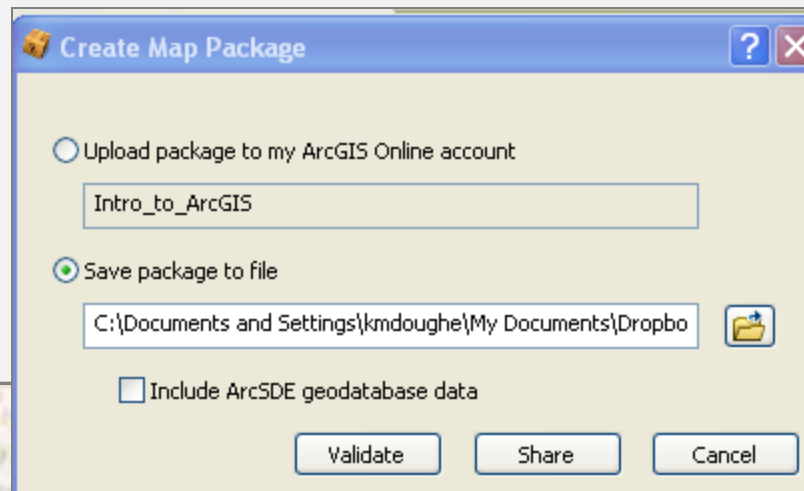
Create Map Package

?

Upload package to my ArcGIS Online account

Intro_to_ArcGIS

Save package to file

C:\Documents and Settings\kmdoughe\My Documents\Dropbo

Include ArcSDE geodatabase data

Validate

Share

Cancel